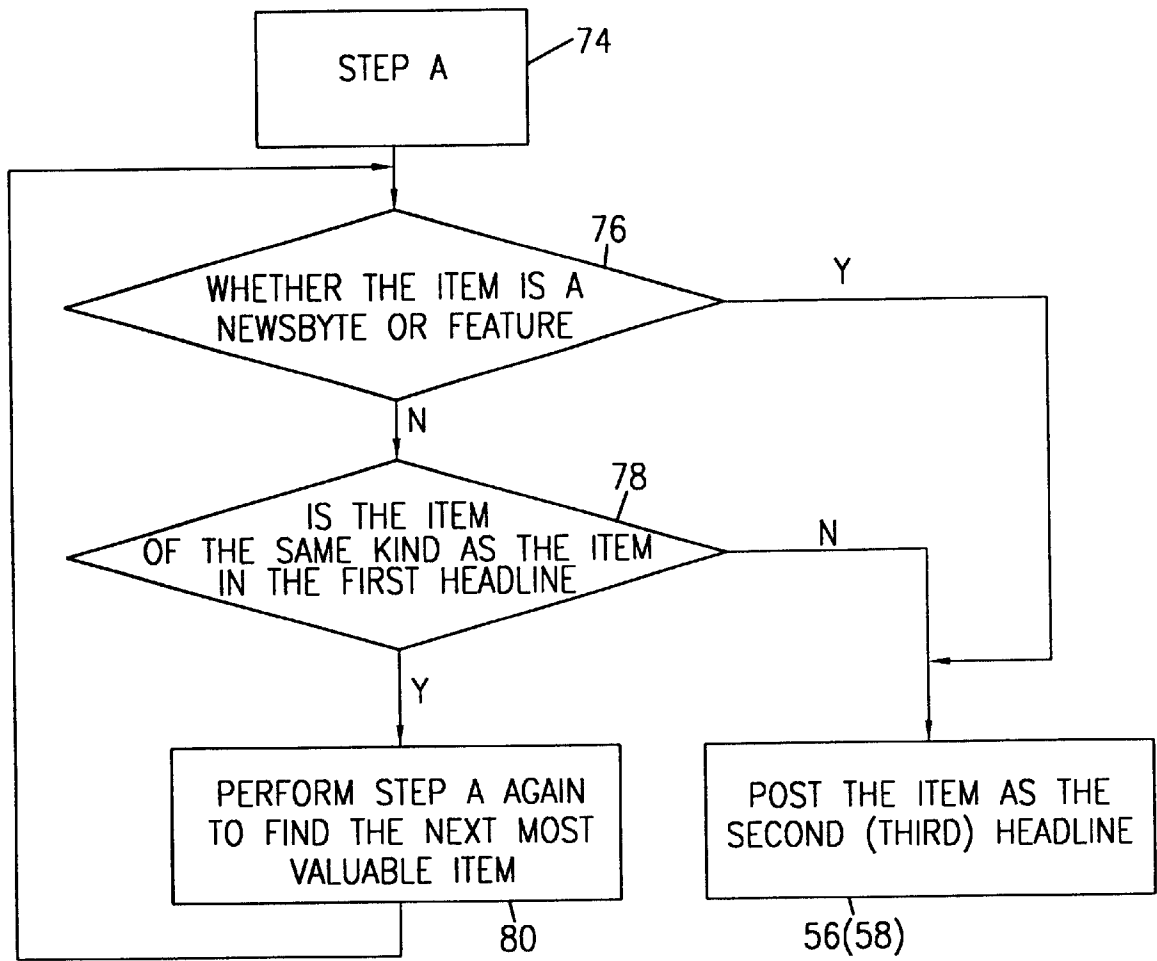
STEP A

74

76

WHETHER THE ITEM IS A NEWSBYTE OR FEATURE

Y

N

78

IS THE ITEM OF THE SAME KIND AS THE ITEM IN THE FIRST HEADLINE

N

Y

PERFORM STEP A AGAIN TO FIND THE NEXT MOST VALUABLE ITEM

80

POST THE ITEM AS THE SECOND (THIRD) HEADLINE

56(58)